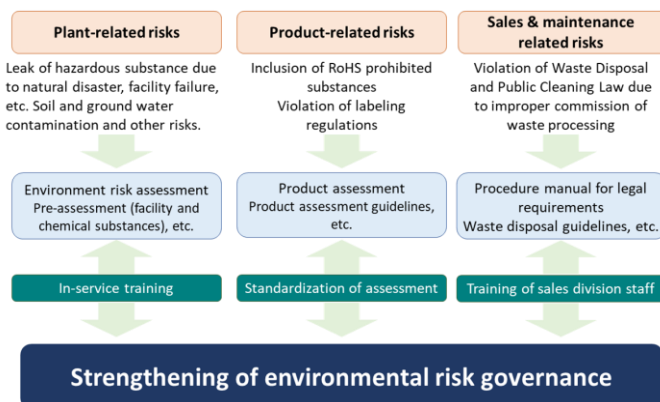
Plant-related risks

Leak of hazardous substance due to natural disaster, facility failure, etc. Soil and ground water contamination and other risks.

Environment risk assessment
Pre-assessment (facility and chemical substances), etc.

In-service training

Product-related risks

Inclusion of RoHS prohibited substances
Violation of labeling regulations

Product assessment
Product assessment guidelines, etc.

Standardization of assessment

Sales & maintenance related risks

Violation of Waste Disposal and Public Cleaning Law due to improper commission of waste processing

Procedure manual for legal requirements
Waste disposal guidelines, etc.

Training of sales division staff

Strengthening of environmental risk governance